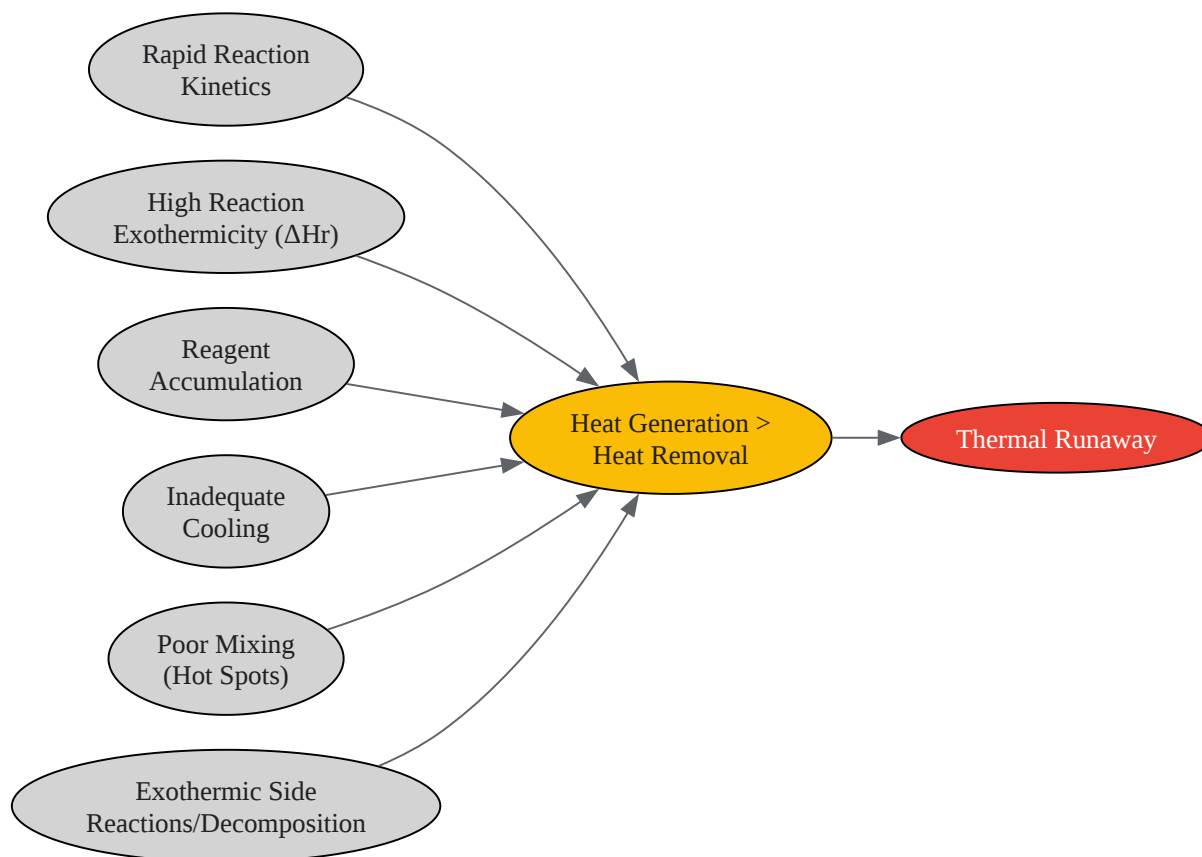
Rapid Reaction Kinetics

High Reaction Exothermicity (ΔHr)

Reagent Accumulation

Inadequate Cooling

Poor Mixing (Hot Spots)

Exothermic Side Reactions/Decomposition

Heat Generation > Heat Removal

Thermal Runaway